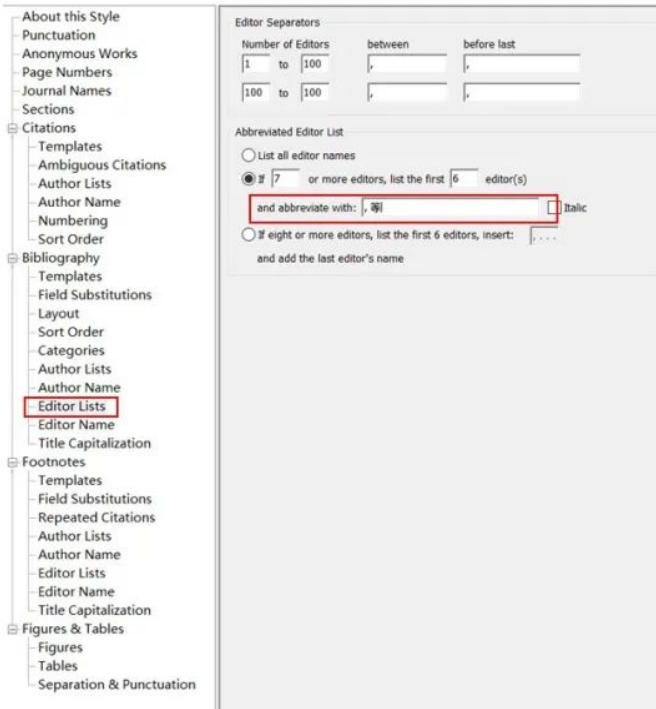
About this Style
Punctuation
Anonymous Works
Page Numbers
Journal Names
Sections
Citations
Templates
Ambiguous Citations
Author Lists
Author Name
Numbering
Sort Order
Bibliography
Templates
Field Substitutions
Layout
Sort Order
Categories
Author Lists
Author Name
Editor Lists
Editor Name
Title Capitalization
Footnotes
Templates
Field Substitutions
Repeated Citations
Author Lists
Author Name
Editor Lists
Editor Name
Title Capitalization
Figures & Tables
Figures
Tables
Separation & Punctuation

Editor Separators

| Number of Editors | | | between | before last |
|---|---|---|---|---|
| 1 | to | 100 | , | , |
| 100 | to | 100 | , | , |

Abbreviated Editor List

List all editor names

If 7 or more editors, list the first 6 editor(s)

and abbreviate with: , 等 Italic

If eight or more editors, list the first 6 editors, insert: , . . .

and add the last editor's name